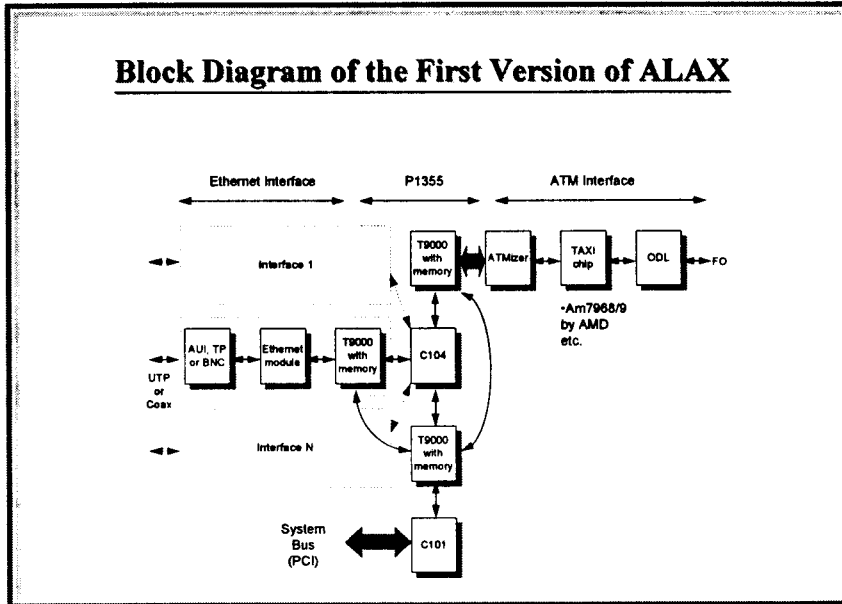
Block Diagram of the First Version of ALAX

Ethernet Interface

P1355

ATM Interface

Interface 1

T9000 with memory

ATMizer

TAXI chip

ODL

FO

•Am7968/9 by AMD etc.

UTP or Coax

AUI, TP or BNC

Ethernet module

T9000 with memory

C104

Interface N

T9000 with memory

System Bus (PCI)

C101